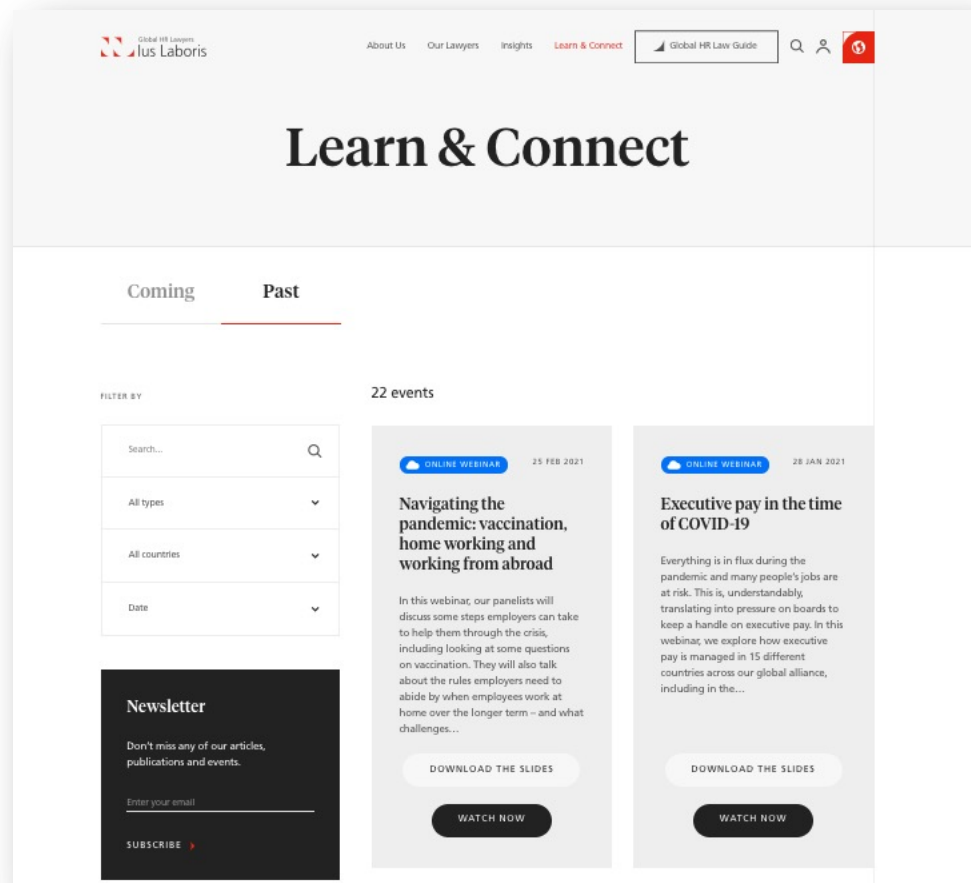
Global HR Lawyers
Ius Laboris

About Us Our Lawyers Insights Learn & Connect Global HR Law Guide

Learn & Connect

Coming Past

FILTER BY

Search...

All types

All countries

Date

Newsletter

Don't miss any of our articles, publications and events.

Enter your email

SUBSCRIBE

22 events

ONLINE WEBINAR 25 FEB 2021

Navigating the pandemic: vaccination, home working and working from abroad

In this webinar, our panelists will discuss some steps employers can take to help them through the crisis, including looking at some questions on vaccination. They will also talk about the rules employers need to abide by when employees work at home over the longer term – and what challenges…

DOWNLOAD THE SLIDES

WATCH NOW

ONLINE WEBINAR 28 JAN 2021

Executive pay in the time of COVID-19

Everything is in flux during the pandemic and many people's jobs are at risk. This is, understandably, translating into pressure on boards to keep a handle on executive pay. In this webinar, we explore how executive pay is managed in 15 different countries across our global alliance, including in the…

DOWNLOAD THE SLIDES

WATCH NOW